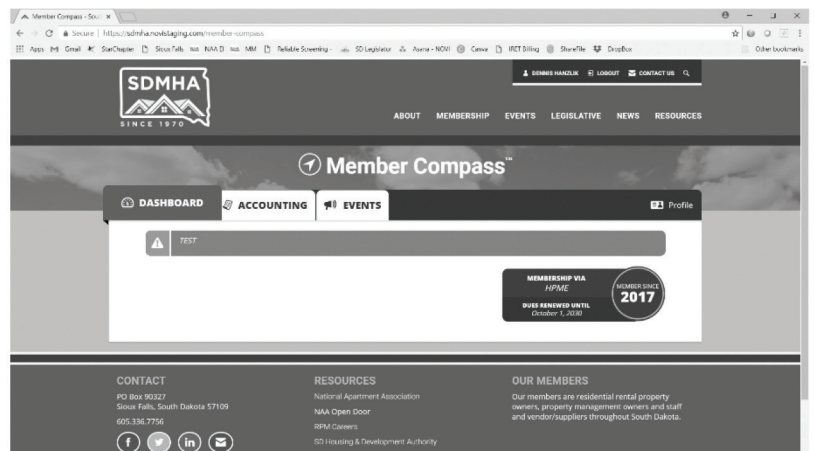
Member Compass - Sou ×

Secure | https://sdmha.novislaging.com/member-compass

Apps Gmail StarChapter Sioux Falls NAA D MM Reliable Screening SD Legislature Asana - NOVI Canva IRET Billing ShareFile DropBox Other bookmarks

SDMHA
SINCE 1970

DENNIS HANZLIK LOGOUT CONTACT US

ABOUT MEMBERSHIP EVENTS LEGISLATIVE NEWS RESOURCES

Member Compass™

DASHBOARD ACCOUNTING EVENTS Profile

TEST

MEMBERSHIP VIA
HPME
DUES RENEWED UNTIL
October 1, 2030

MEMBER SINCE
2017

CONTACT
PO Box 90327
Sioux Falls, South Dakota 57109
605.336.7756

RESOURCES
National Apartment Association
NAA Open Door
RPM Careers
SD Housing & Development Authority

OUR MEMBERS
Our members are residential rental property owners, property management owners and staff and vendor/suppliers throughout South Dakota.